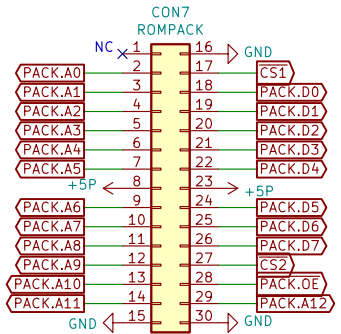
CON7
ROMPACK

NC 1 16 GND
PACK.A0 2 17 $\overline{CS1}$
PACK.A1 3 18 PACK.D0
PACK.A2 4 19 PACK.D1
PACK.A3 5 20 PACK.D2
PACK.A4 6 21 PACK.D3
PACK.A5 7 22 PACK.D4
+5P 8 23 +5P
PACK.A6 9 24 PACK.D5
PACK.A7 10 25 PACK.D6
PACK.A8 11 26 PACK.D7
PACK.A9 12 27 $\overline{CS2}$
PACK.A10 13 28 PACK.$\overline{OE}$
PACK.A11 14 29 PACK.A12
GND 15 30 GND